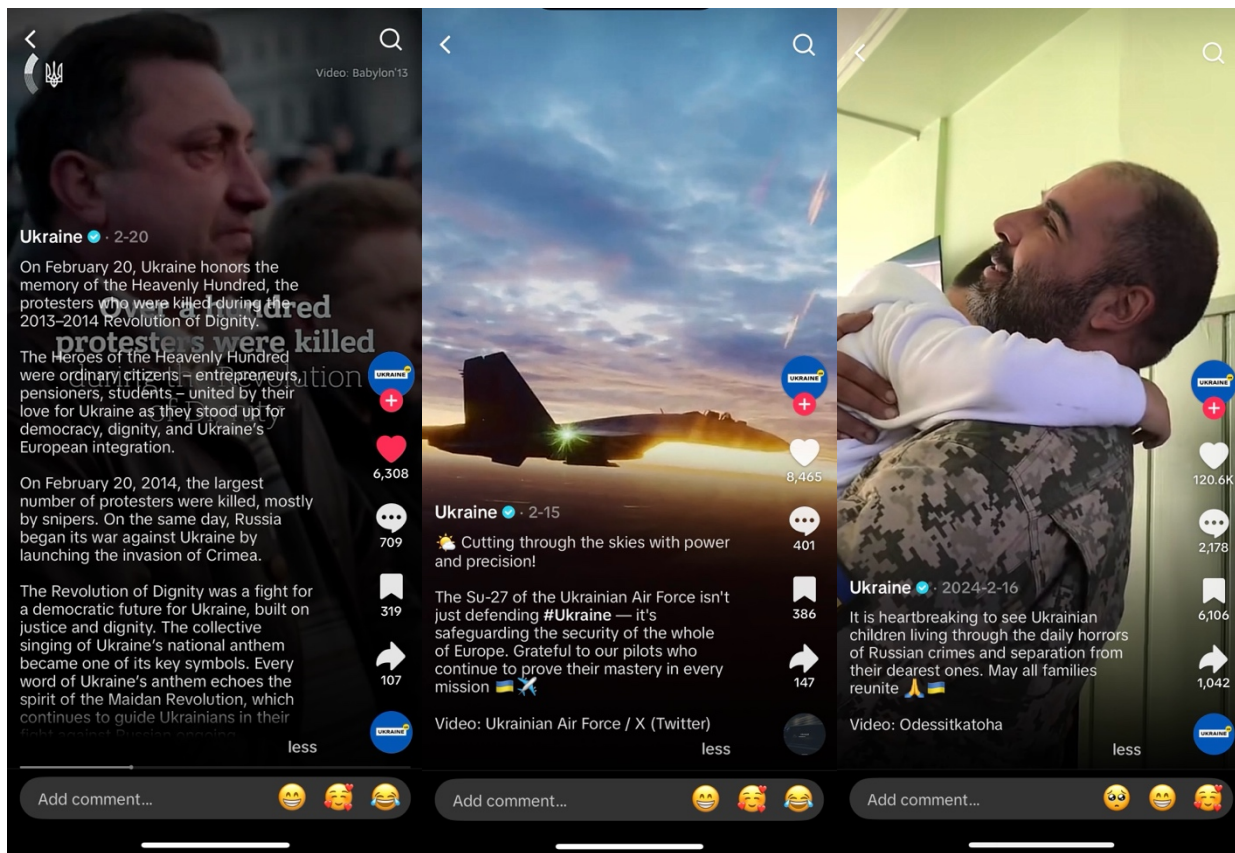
Video: Babylon'13

Over a hundred protesters were killed during the Revolution

Ukraine · 2-20

On February 20, Ukraine honors the memory of the Heavenly Hundred, the protesters who were killed during the 2013–2014 Revolution of Dignity.

The Heroes of the Heavenly Hundred were ordinary citizens - entrepreneurs, pensioners, students - united by their love for Ukraine as they stood up for democracy, dignity, and Ukraine's European integration.

On February 20, 2014, the largest number of protesters were killed, mostly by snipers. On the same day, Russia began its war against Ukraine by launching the invasion of Crimea.

The Revolution of Dignity was a fight for a democratic future for Ukraine, built on justice and dignity. The collective singing of Ukraine's national anthem became one of its key symbols. Every word of Ukraine's anthem echoes the spirit of the Maidan Revolution, which continues to guide Ukrainians in their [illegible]

less

UKRAINE
6,308
709
319
107
UKRAINE

Add comment... 😁 🥰 😂

Ukraine · 2-15

🌤️ Cutting through the skies with power and precision!

The Su-27 of the Ukrainian Air Force isn't just defending #Ukraine — it's safeguarding the security of the whole of Europe. Grateful to our pilots who continue to prove their mastery in every mission 🇺🇦✈️

Video: Ukrainian Air Force / X (Twitter)

less

UKRAINE
8,465
401
386
147

Add comment... 😁 🥰 😂

Ukraine · 2024-2-16

It is heartbreaking to see Ukrainian children living through the daily horrors of Russian crimes and separation from their dearest ones. May all families reunite 🙏🇺🇦

Video: Odessitkatoha

less

UKRAINE
120.6K
2,178
6,106
1,042
UKRAINE

Add comment... 🥺 😁 🥰